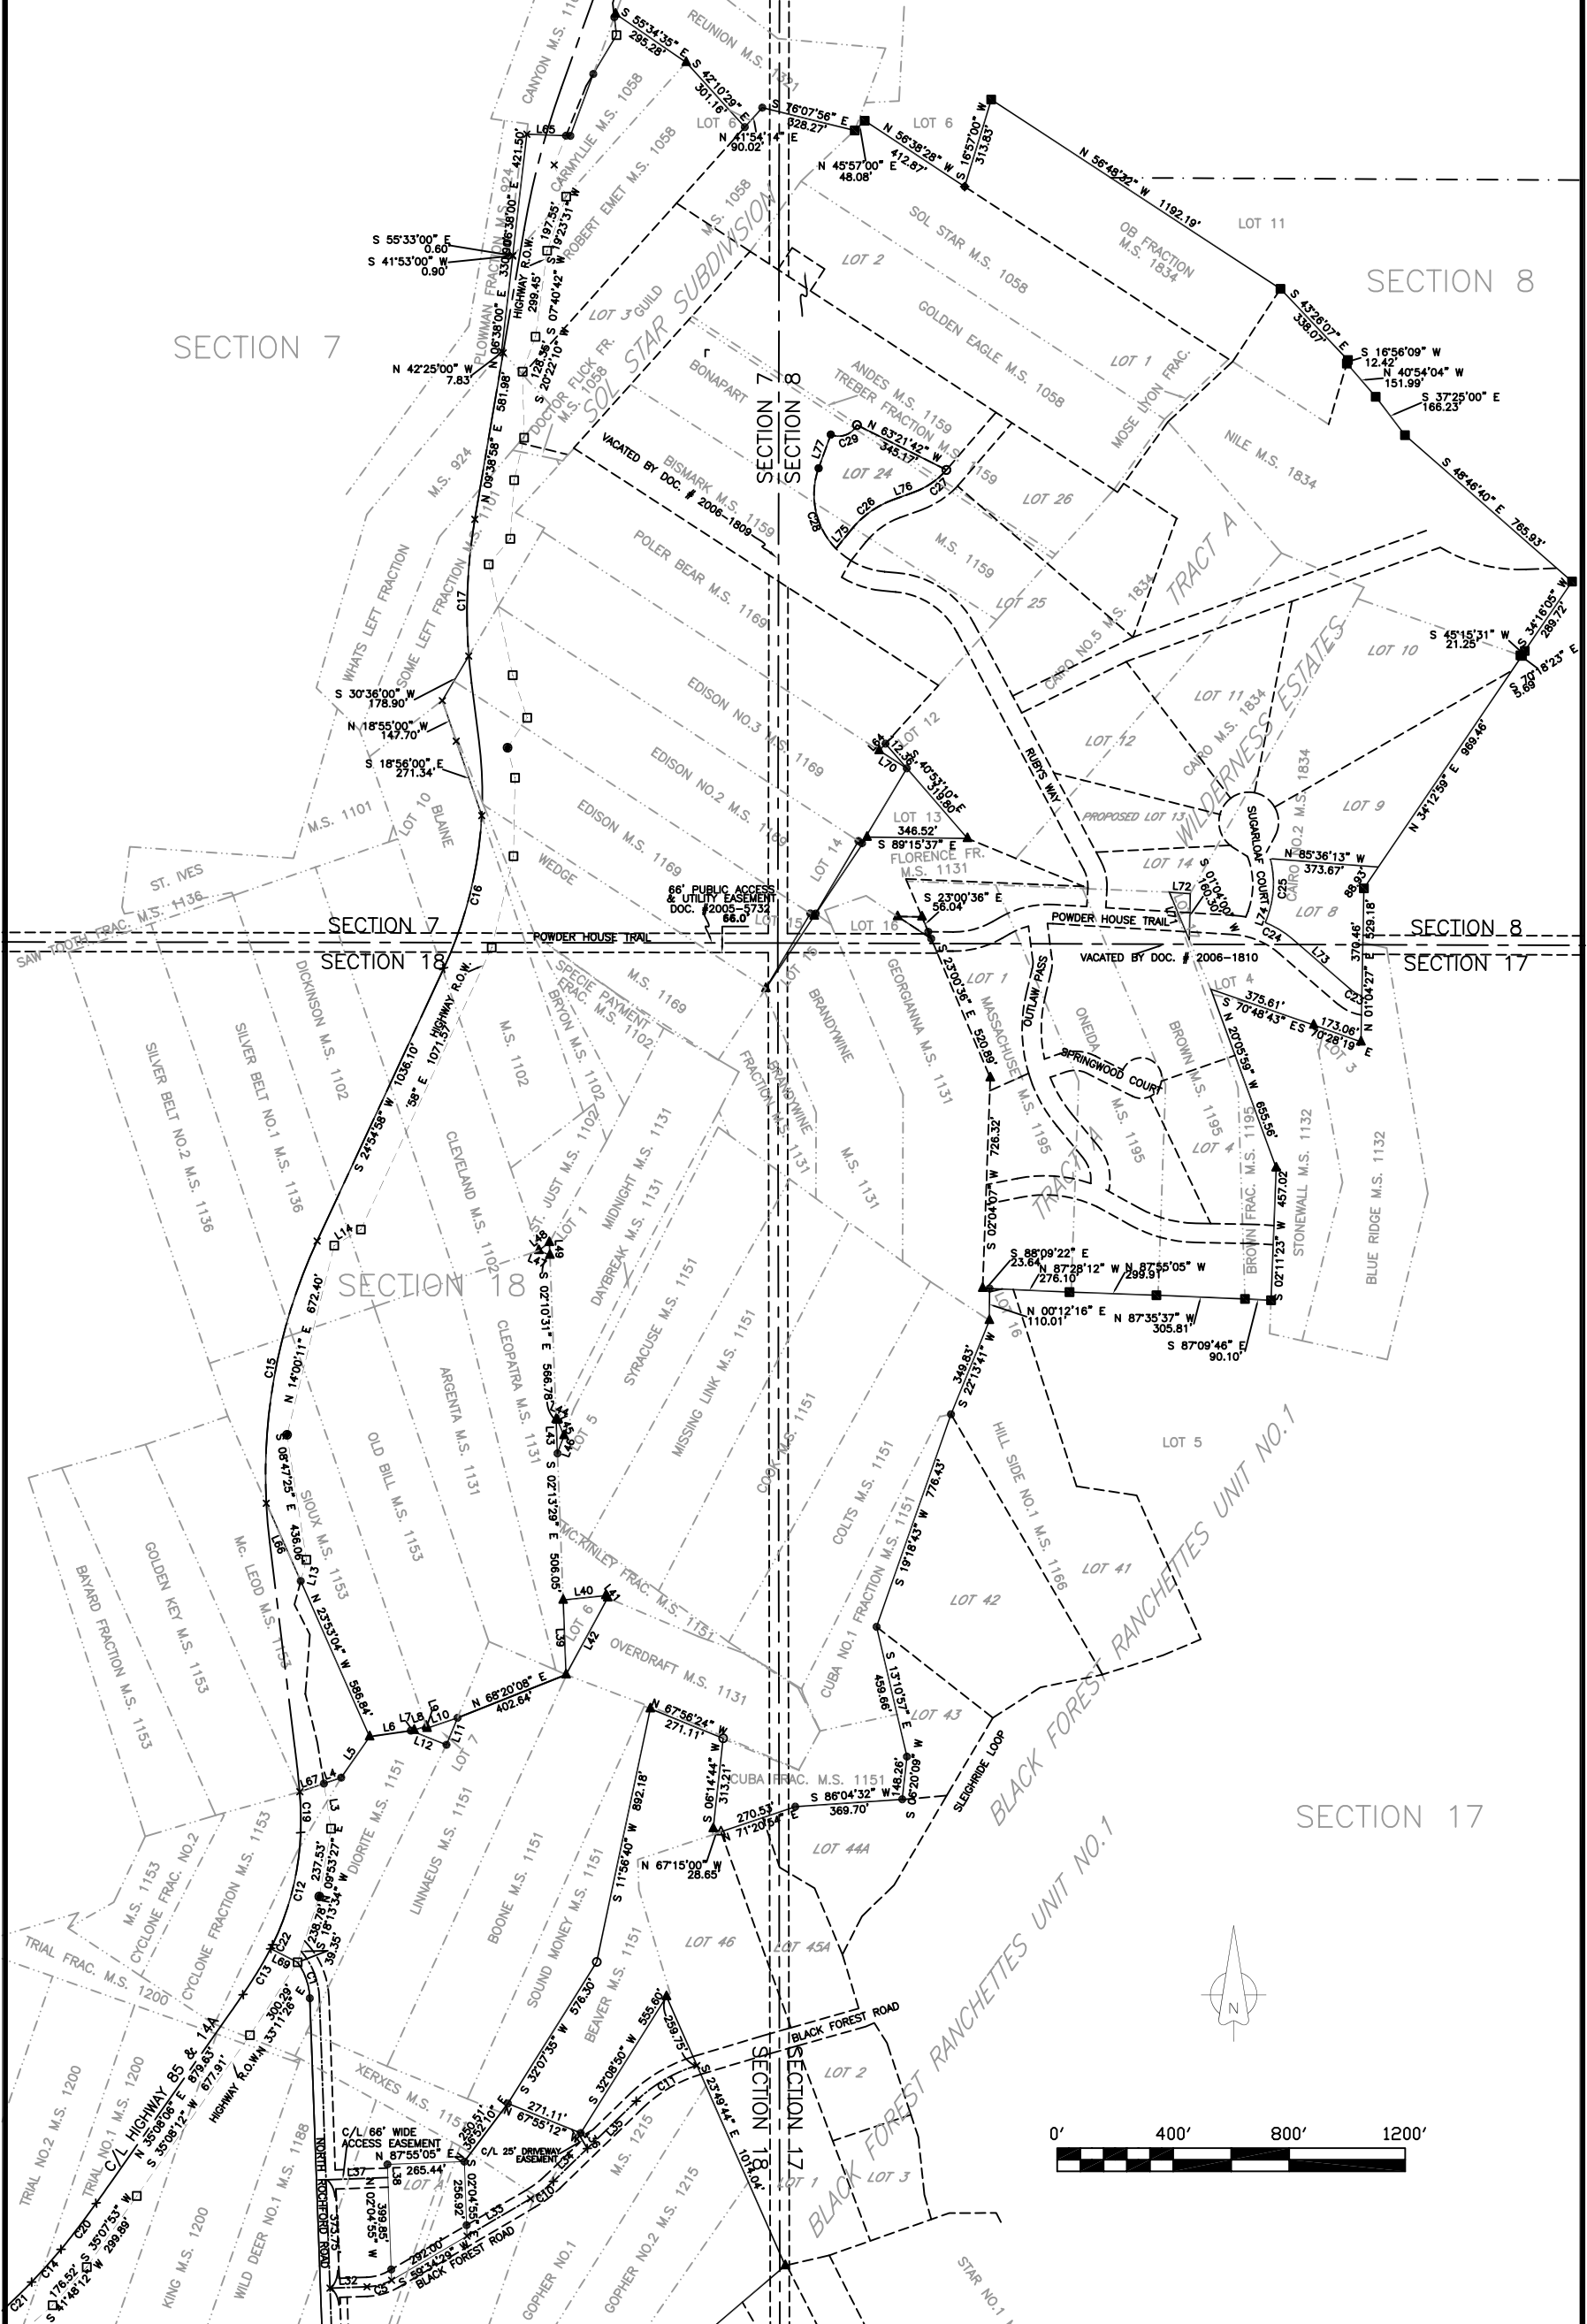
SECTION 7

SECTION 8

SECTION 7
SECTION 8

SECTION 7
SECTION 18

SECTION 8
SECTION 17

SECTION 18

SECTION 17

SECTION 18
SECTION 17

SOL STAR SUBDIVISION

WILDERNESS ESTATES

BLACK FOREST RANCHETTES UNIT NO.1

BLACK FOREST RANCHETTES UNIT NO.1

BLACK FOREST RANCHETTES UNIT NO.1

REUNION M.S. 1131
CANYON M.S. 11
CARMYLLIE M.S. 1058
ROBERT EMET M.S. 1058
M.S. 1058
PLOWMAN FRACTION M.S. 924
GUILD
DOCTOR FLICK FR. M.S. 1058
BONAPART
M.S. 924
WHATS LEFT FRACTION
SOME LEFT FRACTION M.S. 1101
SOL STAR M.S. 1058
GOLDEN EAGLE M.S. 1058
OB FRACTION M.S. 1834
MOSE LYON FRAC.
NILE M.S. 1834
ANDES M.S. 1159
TREBER FRACTION M.S. 1159
BISMARK M.S. 1159
M.S. 1159
POLER BEAR M.S. 1169
EDISON NO.3 M.S. 1169
EDISON NO.2 M.S. 1169
EDISON M.S. 1169
WEDGE
CAIRO NO.5 M.S. 1834
CAIRO M.S. 1834
CAIRO NO.2 M.S. 1834
FLORENCE FR. M.S. 1131
M.S. 1101
BLAINE
ST. IVES
SAW TOOTH FRAC. M.S. 1136
DICKINSON M.S. 1102
SILVER BELT NO.1 M.S. 1136
SILVER BELT NO.2 M.S. 1136
SPECIE PAYMENT FRAC. M.S. 1102
BRYON M.S. 1102
M.S. 1102
M.S. 1169
FRACTION M.S. 1131
BRANDYWINE
BRANDYWINE M.S. 1131
GEORGIANNA M.S. 1131
M.S. 1131
MASSACHUSE M.S. 1195
ONEIDA M.S. 1195
BROWN M.S. 1195
BROWN FRAC. M.S. 1195
STONEWALL M.S. 1132
BLUE RIDGE M.S. 1132
CLEVELAND M.S. 1102
ST. JUST M.S. 1102
MIDNIGHT M.S. 1131
DAYBREAK M.S. 1131
CLEOPATRA M.S. 1131
SYRACUSE M.S. 1151
MISSING LINK M.S. 1151
COOK M.S. 1151
COLTS M.S. 1151
CUBA NO.1 FRACTION M.S. 1151
HILL SIDE NO.1 M.S. 1166
ARGENTA M.S. 1131
OLD BILL M.S. 1153
SIOUX M.S. 1153
Mc. LEOD M.S. 1153
GOLDEN KEY M.S. 1153
BAYARD FRACTION M.S. 1153
McKINLEY FRAC. M.S. 1151
OVERDRAFT M.S. 1131
CUBA FRAC. M.S. 1151
DIORITE M.S. 1151
LINNAEUS M.S. 1151
BOONE M.S. 1151
SOUND MONEY M.S. 1151
BEAVER M.S. 1151
M.S. 1153
CYCLONE FRAC. NO.2
CYCLONE FRACTION M.S. 1153
TRIAL FRAC. M.S. 1200
TRIAL NO.2 M.S. 1200
TRIAL NO.1 M.S. 1200
KING M.S. 1200
WILD DEER NO.1 M.S. 1188
XERXES M.S. 115
M.S. 1215
GOPHER NO.1
GOPHER NO.2 M.S. 1215
STAR NO.1

LOT 6
LOT 6
LOT 11
LOT 2
LOT 3
LOT 1
LOT 24
LOT 26
LOT 25
TRACT A
LOT 10
LOT 11
LOT 12
LOT 12
LOT 9
LOT 13
PROPOSED LOT 13
LOT 14
LOT 14
LOT 8
LOT 15
LOT 16
LOT 1
LOT 4
LOT 3
LOT 4
TRACT A
LOT 1
LOT 5
LOT 5
LOT 6
LOT 7
LOT 41
LOT 42
LOT 43
LOT 44A
LOT 46
LOT 45A
LOT 2
LOT 1
LOT 3
LOT A

RUBYS WAY
SUGARLOAF COURT
POWDER HOUSE TRAIL
POWDER HOUSE TRAIL
OUTLAW PASS
SPRINGWOOD COURT
SLEIGHRIDE LOOP
BLACK FOREST ROAD
BLACK FOREST ROAD
NORTH ROCHFORD ROAD
C/L HIGHWAY 85 & 14A
HIGHWAY R.O.W.
HIGHWAY R.O.W.
HIGHWAY R.O.W.

VACATED BY DOC. # 2006-1809
VACATED BY DOC. # 2006-1810
66' PUBLIC ACCESS & UTILITY EASEMENT DOC. #2005-5732
66.0'
C/L 66' WIDE ACCESS EASEMENT
C/L 25' DRIVEWAY EASEMENT

S 55°34'35" E 295.28'
S 42°10'29" E 301.16'
S 76°07'56" E 328.27'
N 41°54'14" E 90.02'
N 45°57'00" E 48.08'
N 56°38'28" W 412.87'
S 16°57'00" W 313.83'
N 56°48'32" W 1192.19'
S 43°26'07" E 338.07'
S 16°56'09" W 12.42'
N 40°54'04" W 151.99'
S 37°25'00" E 166.23'
S 48°46'40" E 765.93'
S 34°16'05" W 289.72'
S 45°15'31" W 21.25'
S 70°18'23" E 3.69'
N 34°12'59" E 969.46'
N 85°36'13" W 373.67'
88.93'
N 01°04'27" E 329.18'
370.46'
S 01°04'00" W 160.30'
L65
421.50'
S 06°38'00" E 330.00'
S 55°33'00" E 0.60'
S 41°53'00" W 0.90'
S 19°23'31" E 197.55'
N 07°40'42" W 299.45'
S 20°22'10" W 128.56'
N 06°38'00" E
N 42°25'00" W 7.83'
581.98'
N 09°38'58" E 1101
N 63°21'42" W 345.17'
C29
L77
C27
C26
L76
C28
L75
C17
S 30°36'00" E 178.90'
N 18°55'00" W 147.70'
S 18°56'00" E 271.34'
L64
L70
S 40°53'10" E 310.80'
346.52'
S 89°15'37" E
C16
S 23°00'36" E 56.04'
L72
L71
L74
C25
C24
L73
C23
375.61'
S 70°48'43" E
173.06'
S 70°28'19" E
N 20°05'59" W 655.56'
S 23°00'36" E 520.89'
S 24°54'58" W 1036.10'
58" E 1071.57'
726.32'
S 02°04'07" W
S 88°09'22" E 23.64'
N 87°28'12" W 276.10'
N 87°55'05" W 299.91'
S 02°11'23" W 457.02'
N 00°12'16" E 110.01'
N 87°35'37" W 305.81'
S 87°09'46" E 90.10'
L14
672.40'
N 14°00'11" E
C15
L48
L47
L49
S 02°10'31" E 566.78'
L44
L43
L45
L46
S 02°13'29" E 506.05'
L16
349.83'
S 22°13'41" W
776.43'
S 19°18'43" W
S 08°47'25" E 436.06'
L66
L13
N 23°53'04" W 586.84'
L40
L41
L39
L42
N 68°20'08" E 402.64'
L6
L7
L8
L9
L10
L11
L12
L5
L4
L67
L3
C19
S 13°10'57" E 459.66'
148.26'
S 06°20'09" E
S 86°04'32" W 369.70'
N 67°56'24" W 271.11'
S 06°14'44" W 313.21'
N 71°20'54" E 270.53'
N 67°15'00" W 28.65'
S 11°56'40" W 892.18'
237.53'
N 09°53'27" E
S 18°13'34" W
238.78'
39.35'
C12
C22
L69
C1
C13
S 52°07'35" W 578.30'
S 32°08'50" W 555.60'
N 35°08'06" E 879.67'
S 35°08'12" W 677.91'
300.29'
N 33°11'26" E
C14
C20
C21
176.52'
S 35°07'53" W
S 41°48'12" W 299.89'
250.61'
S 32°52'10" E
271.11'
N 67°55'12" W
L35
L34
L36
259.75'
S 23°49'44" E 1014.04'
C11
N 87°55'05" E 265.44'
L37
L38
N 02°04'55" W 399.85'
S 02°04'55" E 256.92'
L33
C10
C9
373.75'
S 59°34'28" W 292.00'
L32
C5
S 18°3'

0'
400'
800'
1200'
N